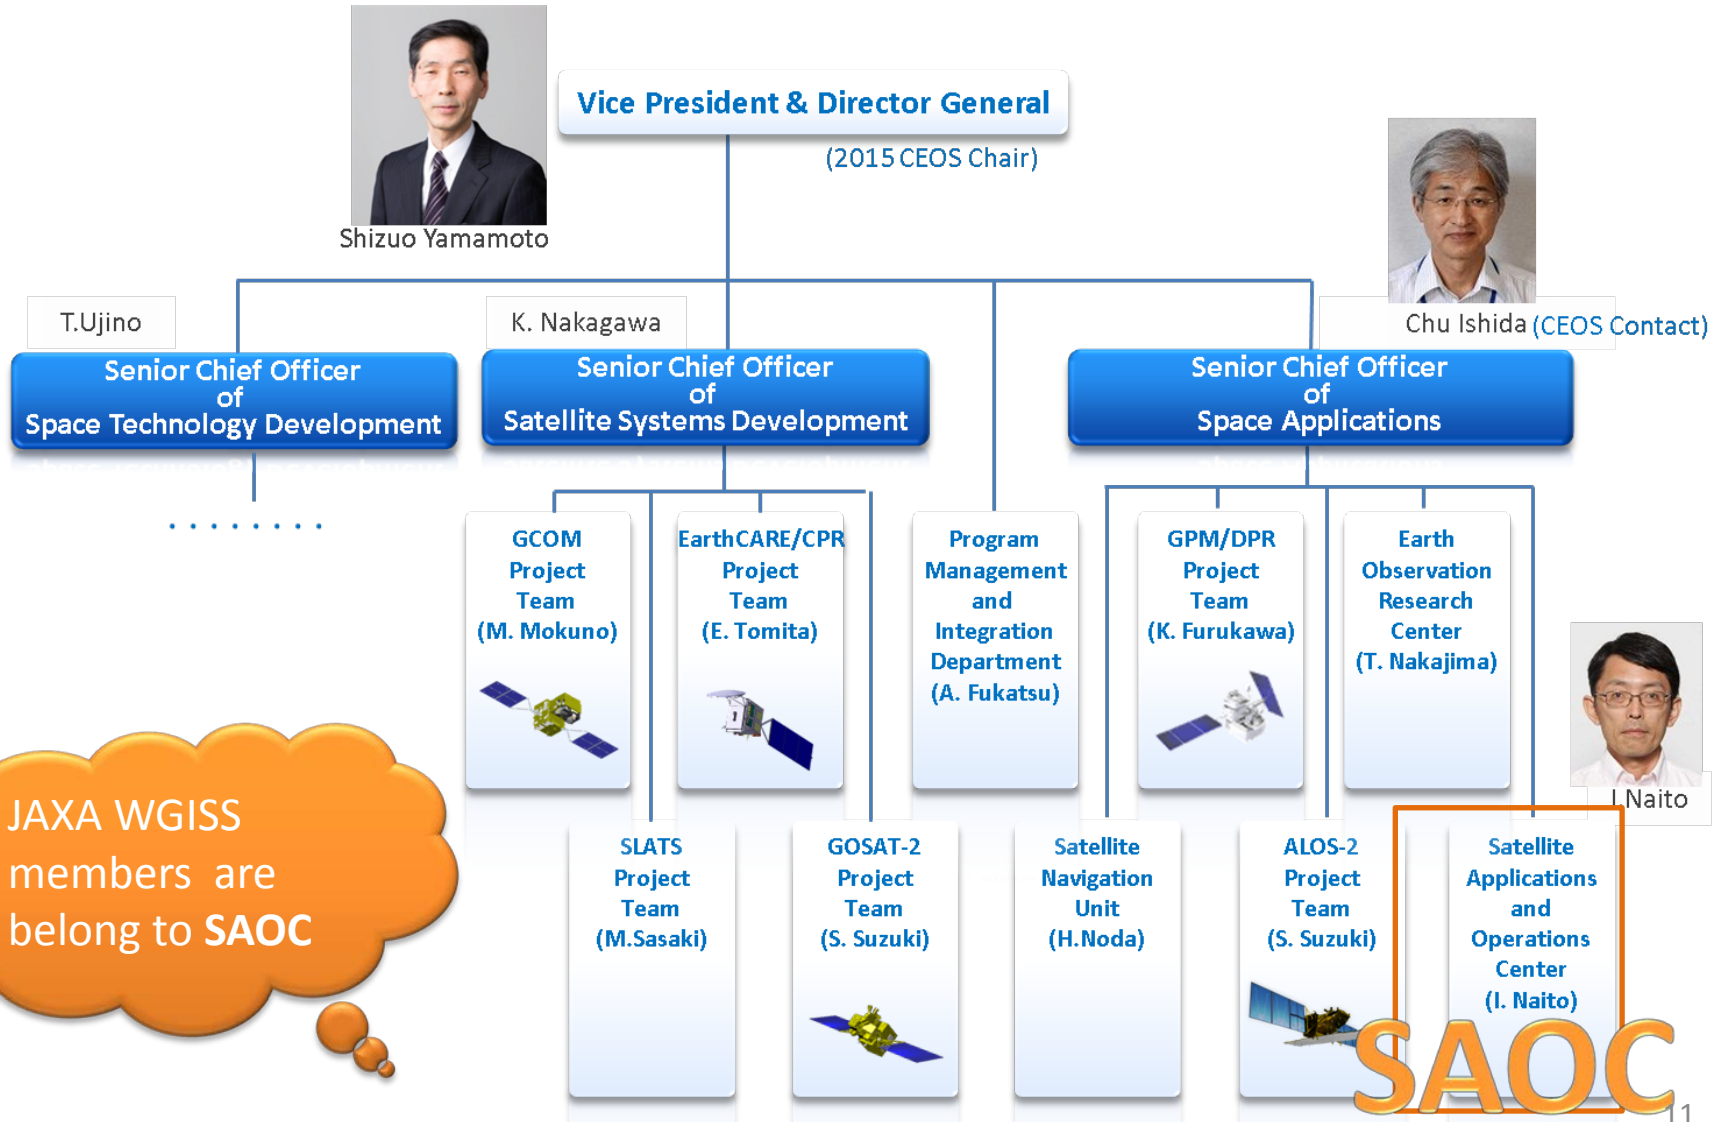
Vice President & Director General

(2015 CEOS Chair)

Shizuo Yamamoto

T.Ujino

K. Nakagawa

Chu Ishida (CEOS Contact)

Senior Chief Officer of Space Technology Development

Senior Chief Officer of Satellite Systems Development

Senior Chief Officer of Space Applications

. . . . . . . .

GCOM Project Team (M. Mokuno)

EarthCARE/CPR Project Team (E. Tomita)

Program Management and Integration Department (A. Fukatsu)

GPM/DPR Project Team (K. Furukawa)

Earth Observation Research Center (T. Nakajima)

I.Naito

JAXA WGISS members are belong to SAOC

SLATS Project Team (M.Sasaki)

GOSAT-2 Project Team (S. Suzuki)

Satellite Navigation Unit (H.Noda)

ALOS-2 Project Team (S. Suzuki)

Satellite Applications and Operations Center (I. Naito)

SAOC

11